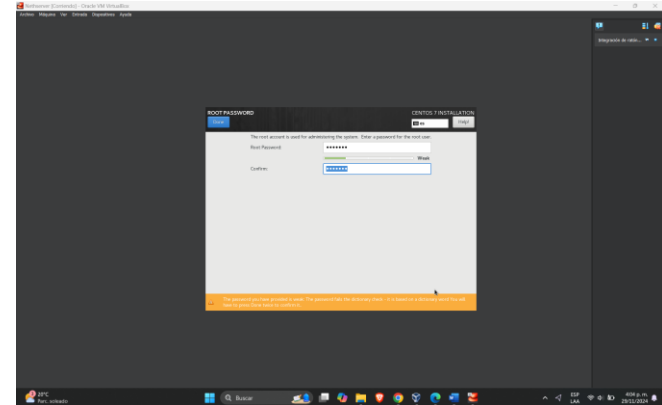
NetServer [Corriendo] - Oracle VM VirtualBox
Archivo Máquina Ver Entrada Dispositivos Ayuda

ROOT PASSWORD
Done
CENTOS 7 INSTALLATION
us
Help!

The root account is used for administering the system. Enter a password for the root user.
Root Password: •••••••
Weak
Confirm: •••••••

The password you have provided is weak: The password fails the dictionary check - it is based on a dictionary word. You will have to press Done twice to confirm it.

Integración de redes...

29°C
Parc. soleado
Buscar
ESP
LAA
4:59 p. m.
29/11/2024